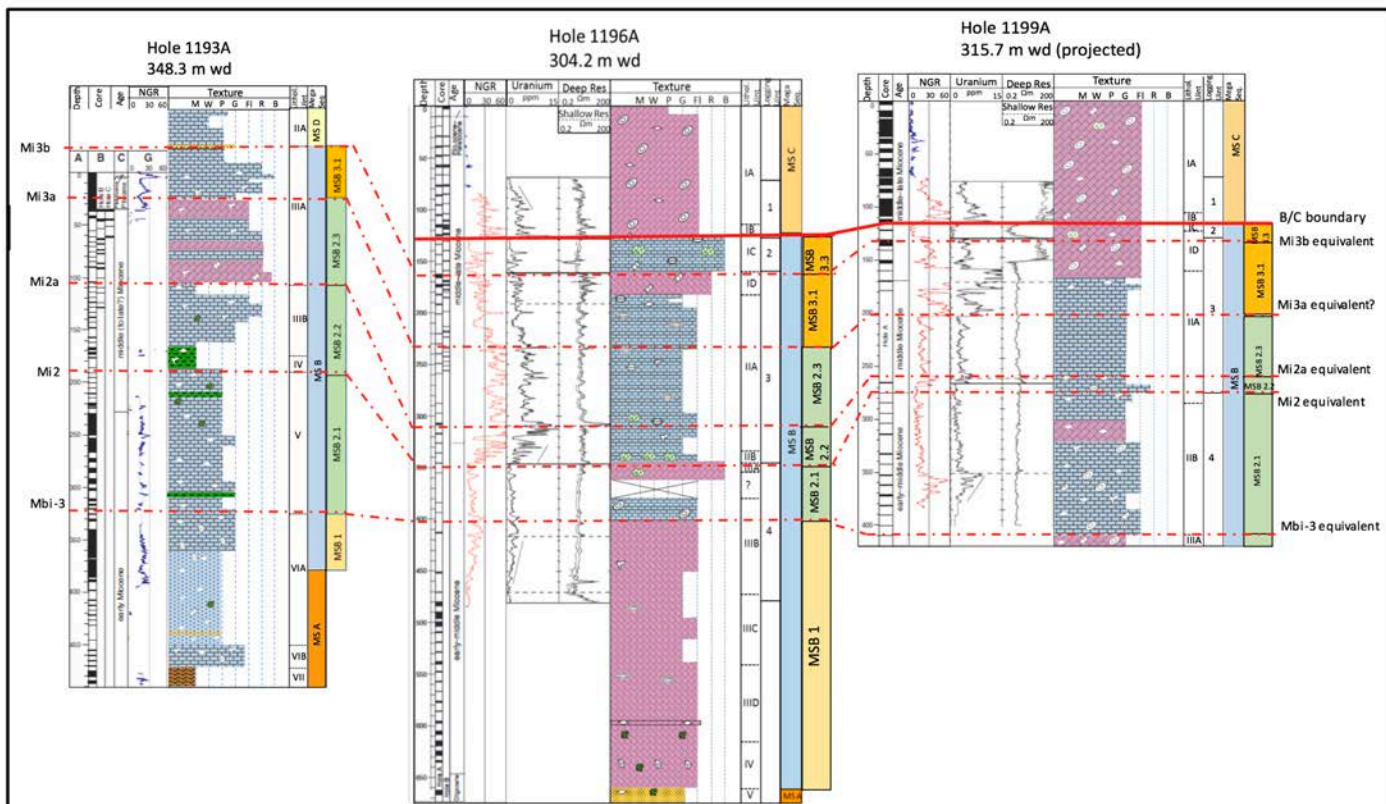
Hole 1193A
348.3 m wd

Depth | Core | Age | NGR 0 30 60 | Texture M W P G Fl R B | Lithol. Unit | Mega Seq.

A B C G

middle (to late?) Miocene

early Miocene

IIA, IIIA, IIIB, IV, V, VIA, VIB, VII

MS D, MSB 3.1, MSB 2.3, MSB 2.2, MSB 2.1, MSB 1, MS B, MS A

Mi3b
Mi3a
Mi2a
Mi2
Mbi-3

Hole 1196A
304.2 m wd

Depth | Core | Age | NGR 0 30 60 | Uranium 0 ppm 15 | Deep Res 0.2 Ωm 200 Shallow Res 0.2 Ωm 200 | Texture M W P G Fl R B | Lithol. Unit | Logging Unit | Mega Seq.

Pliocene
middle-late Miocene
early-middle Miocene
Oligocene

IA, IB, IC, ID, IIA, IIB, IIIA, ?, IIIB, IIIC, IIID, IV, V

1, 2, 3, 4

MS C, MSB 3.3, MSB 3.1, MSB 2.3, MS B, MSB 2.2, MSB 2.1, MSB 1, MS A

Hole 1199A
315.7 m wd (projected)

Depth | Core | Age | NGR 0 30 60 | Uranium 0 ppm 15 | Deep Res 0.2 Ωm 200 Shallow Res 0.2 Ωm 200 | Texture M W P G Fl R B | Lithol. Unit | Logging Unit | Mega Seq.

middle-late Miocene
middle Miocene
early-middle Miocene

IA, IB, IC, ID, IIA, IIB, IIIA

1, 2, 3, 4

MS C, MSB 3.3, MSB 3.1, MSB 2.3, MS B, MSB 2.2, MSB 2.1

B/C boundary
Mi3b equivalent
Mi3a equivalent?
Mi2a equivalent
Mi2 equivalent
Mbi-3 equivalent